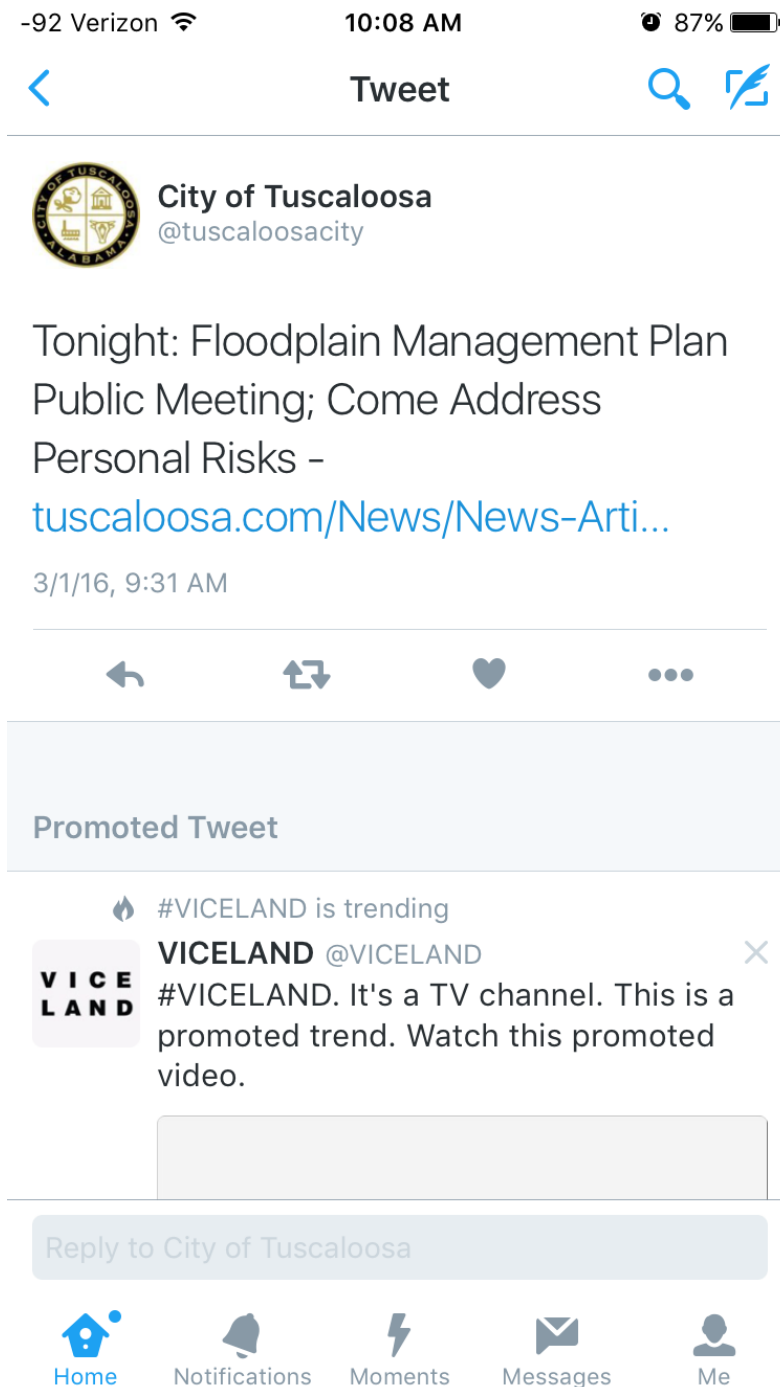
-92 Verizon 10:08 AM 87%

Tweet

CITY OF TUSCALOOSA ALABAMA

City of Tuscaloosa
@tuscaloosacity

Tonight: Floodplain Management Plan Public Meeting; Come Address Personal Risks - tuscaloosa.com/News/News-Arti...

3/1/16, 9:31 AM

Promoted Tweet

#VICELAND is trending

VICE LAND

VICELAND @VICELAND
#VICELAND. It's a TV channel. This is a promoted trend. Watch this promoted video.

Reply to City of Tuscaloosa

Home Notifications Moments Messages Me